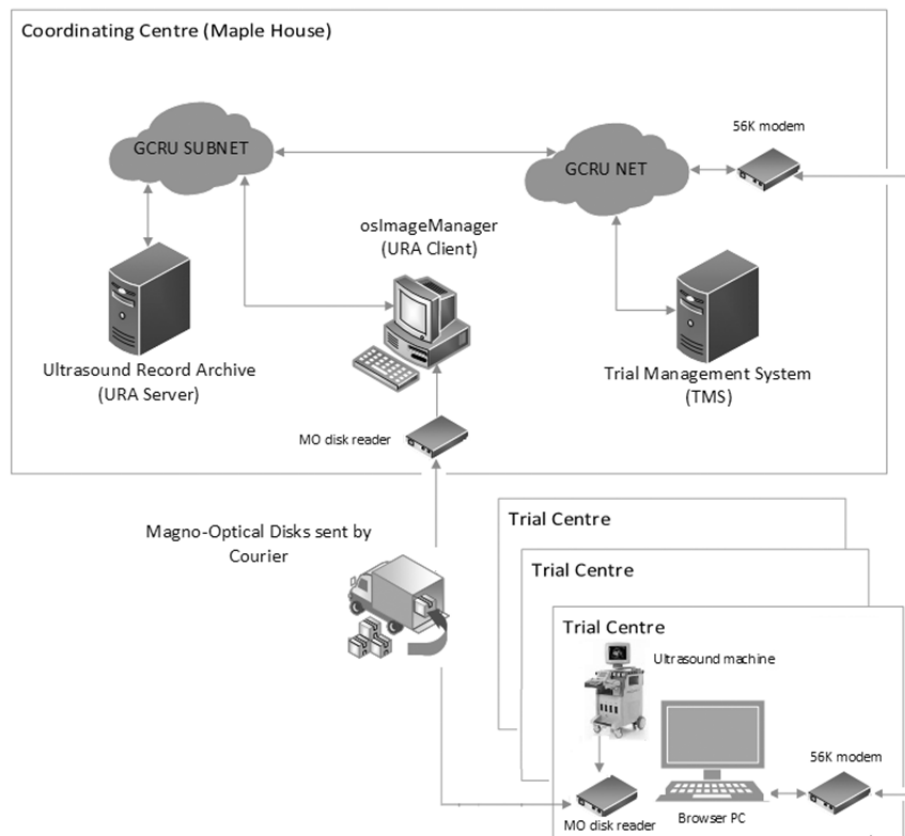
Coordinating Centre (Maple House)

GCRU SUBNET

GCRU NET

56K modem

osImageManager (URA Client)

Ultrasound Record Archive (URA Server)

Trial Management System (TMS)

MO disk reader

Magno-Optical Disks sent by Courier

Trial Centre

Trial Centre

Trial Centre

Ultrasound machine

56K modem

MO disk reader

Browser PC